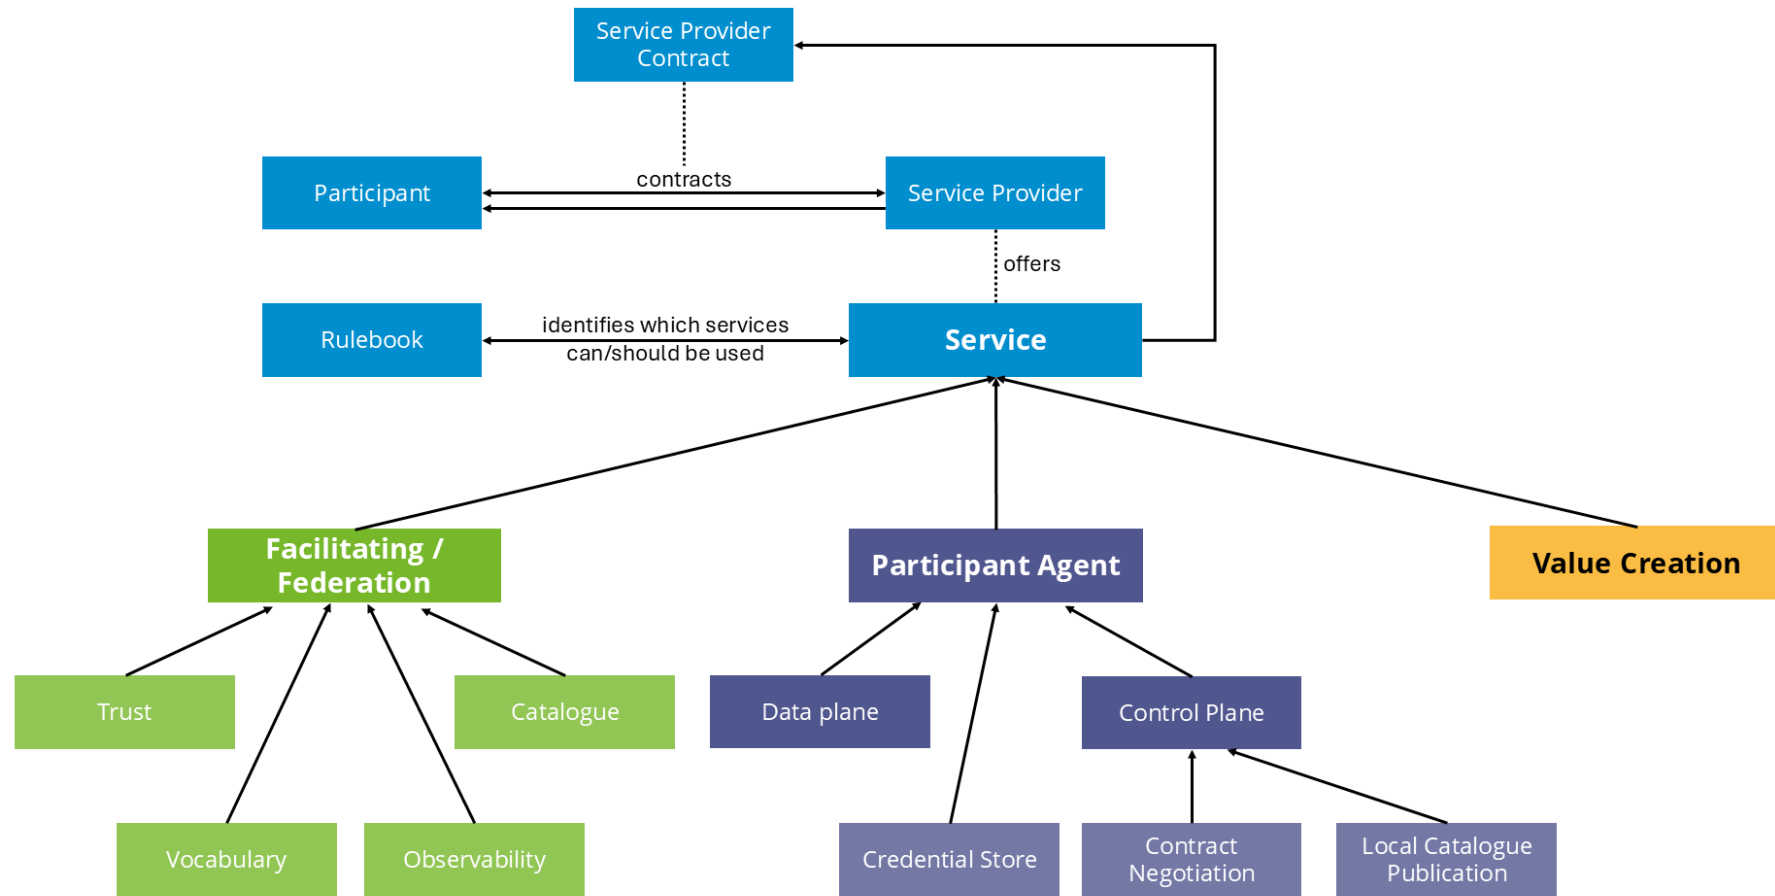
Service Provider Contract

Participant

contracts

Service Provider

offers

Rulebook

identifies which services can/should be used

Service

Facilitating / Federation

Participant Agent

Value Creation

Trust

Catalogue

Vocabulary

Observability

Data plane

Control Plane

Credential Store

Contract Negotiation

Local Catalogue Publication